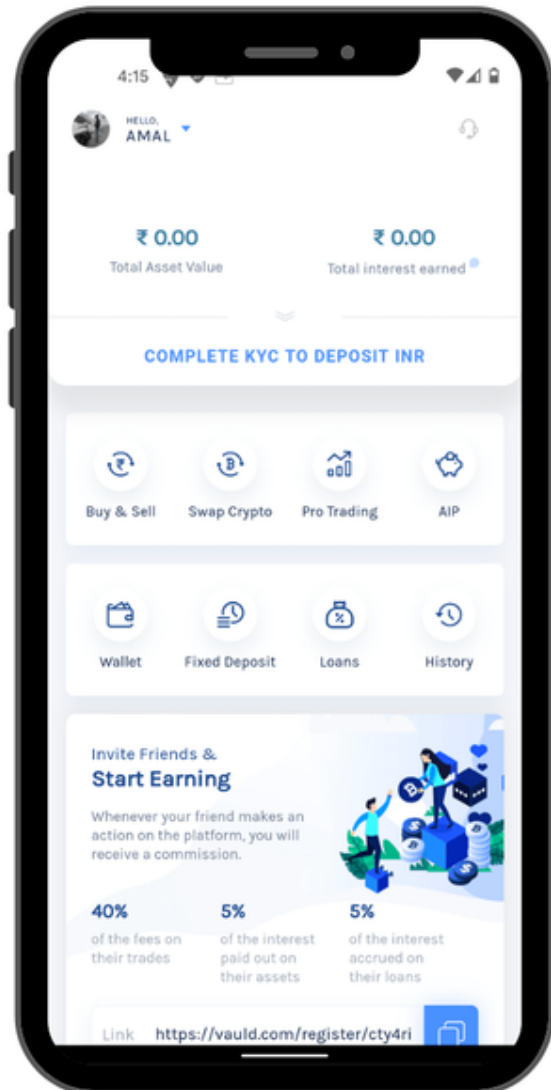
4:15

HELLO,
AMAL

₹ 0.00
Total Asset Value

₹ 0.00
Total interest earned

COMPLETE KYC TO DEPOSIT INR

Buy & Sell
Swap Crypto
Pro Trading
AIP

Wallet
Fixed Deposit
Loans
History

Invite Friends &
Start Earning

Whenever your friend makes an action on the platform, you will receive a commission.

40%
of the fees on their trades

5%
of the interest paid out on their assets

5%
of the interest accrued on their loans

Link https://vauld.com/register/cty4ri